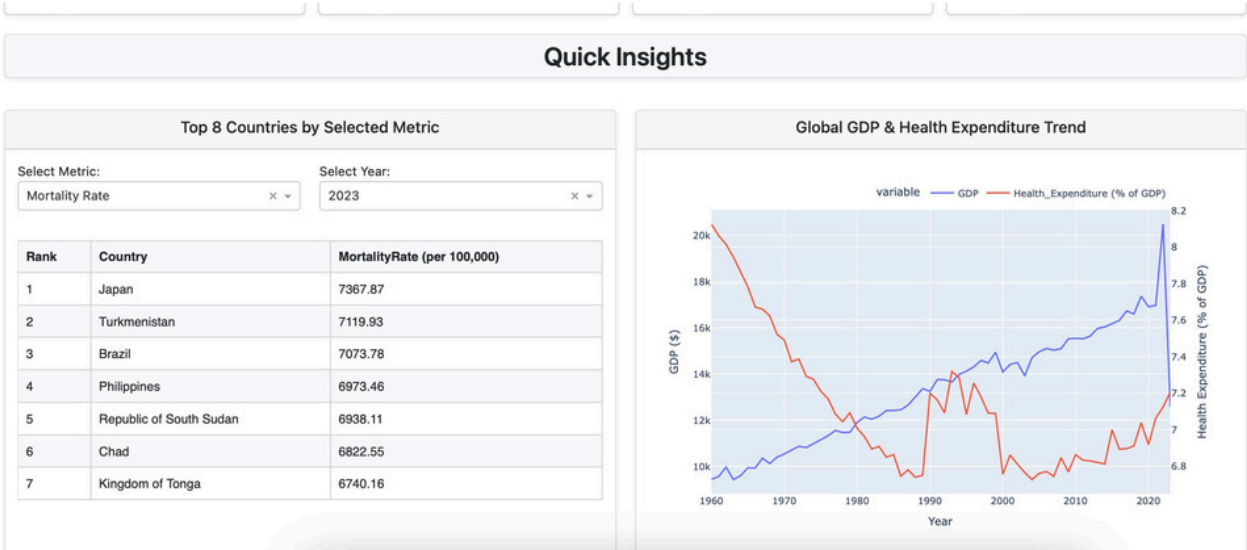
Quick Insights

Top 8 Countries by Selected Metric

Select Metric:
Mortality Rate × ▾

Select Year:
2023 × ▾

| Rank | Country | MortalityRate (per 100,000) |
|---|---|---|
| 1 | Japan | 7367.87 |
| 2 | Turkmenistan | 7119.93 |
| 3 | Brazil | 7073.78 |
| 4 | Philippines | 6973.46 |
| 5 | Republic of South Sudan | 6938.11 |
| 6 | Chad | 6822.55 |
| 7 | Kingdom of Tonga | 6740.16 |

Global GDP & Health Expenditure Trend

variable — GDP — Health_Expenditure (% of GDP)

GDP ($)
20k
18k
16k
14k
12k
10k

Health Expenditure (% of GDP)
8.2
8
7.8
7.6
7.4
7.2
7
6.8

1960 1970 1980 1990 2000 2010 2020
Year